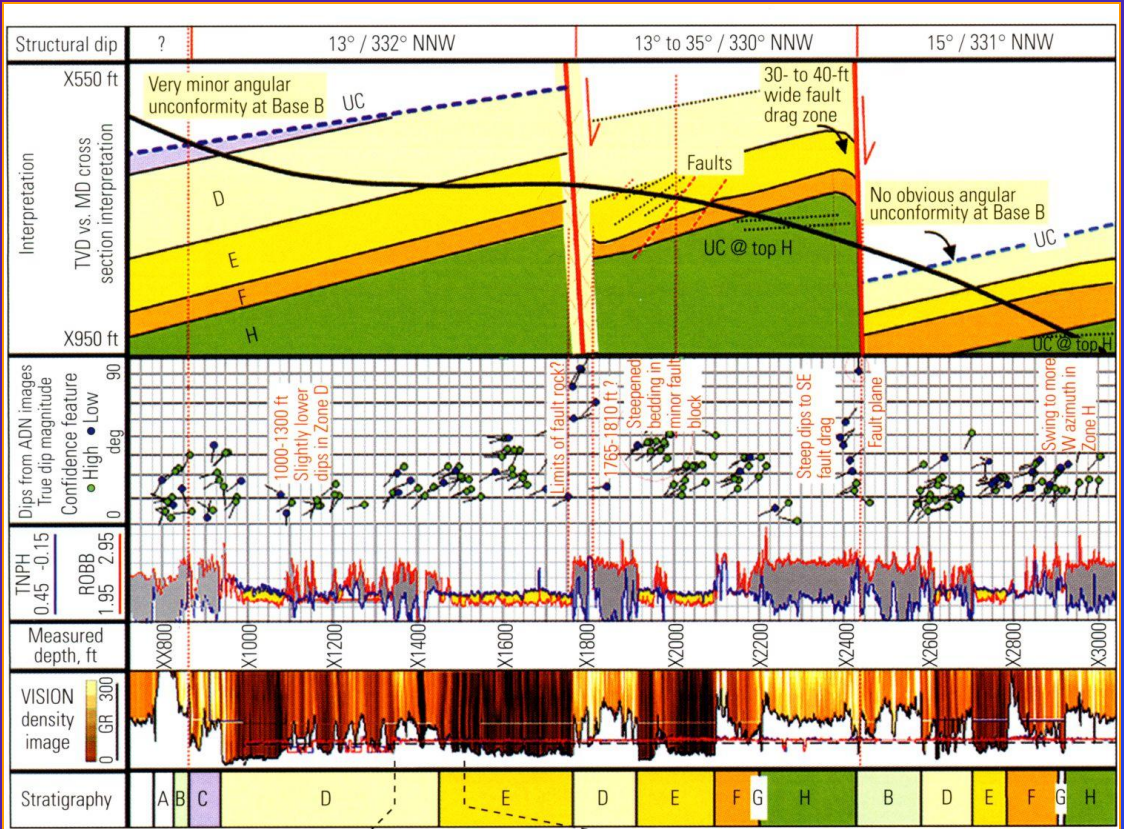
Structural dip ? 13° / 332° NNW 13° to 35° / 330° NNW 15° / 331° NNW

Interpretation
TVD vs. MD cross section interpretation

X550 ft
X950 ft

Very minor angular unconformity at Base B
UC
D
E
F
H
30- to 40-ft wide fault drag zone
Faults
UC @ top H
No obvious angular unconformity at Base B
UC
UC @ top H

Dips from ADN images True dip magnitude deg
Confidence feature
High
Low
90
0

1000-1300 ft Slightly lower dips in Zone D
Limits of fault rock?
1765-1810 ft ?
Steepened bedding in minor fault block
Steep dips to SE fault drag
Fault plane
Swing to more W azimuth in Zone H

TNPH 0.45 -0.15
ROBB 1.95 2.95

Measured depth, ft
XX800 X1000 X1200 X1400 X1600 X1800 X2000 X2200 X2400 X2600 X2800 X3000

VISION density image
GR 0 300

Stratigraphy A B C D E D E F G H B D E F G H